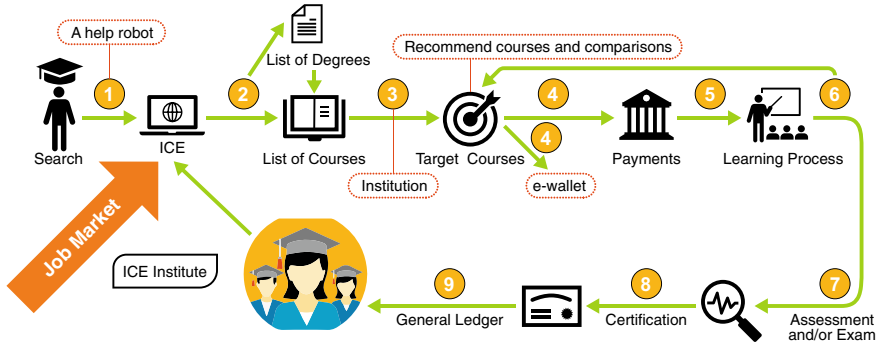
A help robot

1

Search

ICE

2

List of Degrees

List of Courses

3

Institution

Recommend courses and comparisons

Target Courses

4

4

e-wallet

Payments

5

Learning Process

6

7

Assessment and/or Exam

8

Certification

9

General Ledger

ICE Institute

Job Market